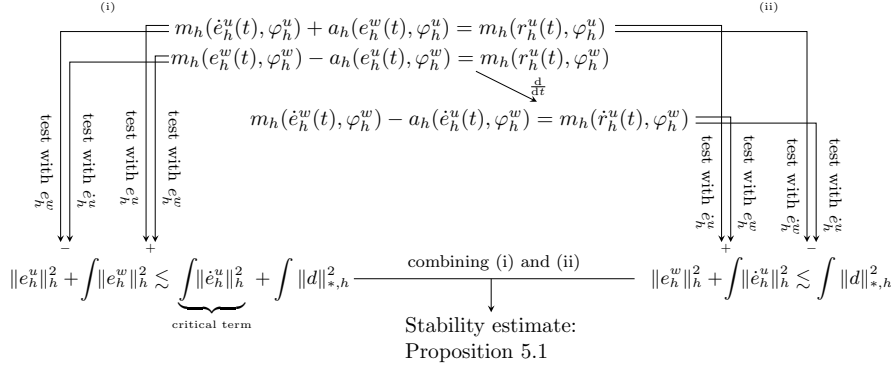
(i)

(ii)

$m_h(\dot{e}_h^u(t), \varphi_h^u) + a_h(e_h^w(t), \varphi_h^u) = m_h(r_h^u(t), \varphi_h^u)$

$m_h(e_h^w(t), \varphi_h^w) - a_h(e_h^u(t), \varphi_h^w) = m_h(r_h^u(t), \varphi_h^w)$

$\frac{d}{dt}$

$m_h(\dot{e}_h^w(t), \varphi_h^w) - a_h(\dot{e}_h^u(t), \varphi_h^w) = m_h(\dot{r}_h^u(t), \varphi_h^w)$

test with $e_h^u$

test with $\dot{e}_h^u$

test with $\dot{e}_h^u$

test with $e_h^w$

test with $\dot{e}_h^u$

test with $e_h^w$

test with $\dot{e}_h^w$

test with $\dot{e}_h^u$

$-$ $+$ $+$ $-$

$\|e_h^u\|_h^2 + \int \|e_h^w\|_h^2 \lesssim \int \|\dot{e}_h^u\|_h^2 + \int \|d\|_{*,h}^2$

critical term

combining (i) and (ii)

$\|e_h^w\|_h^2 + \int \|\dot{e}_h^u\|_h^2 \lesssim \int \|d\|_{*,h}^2$

Stability estimate:
Proposition 5.1